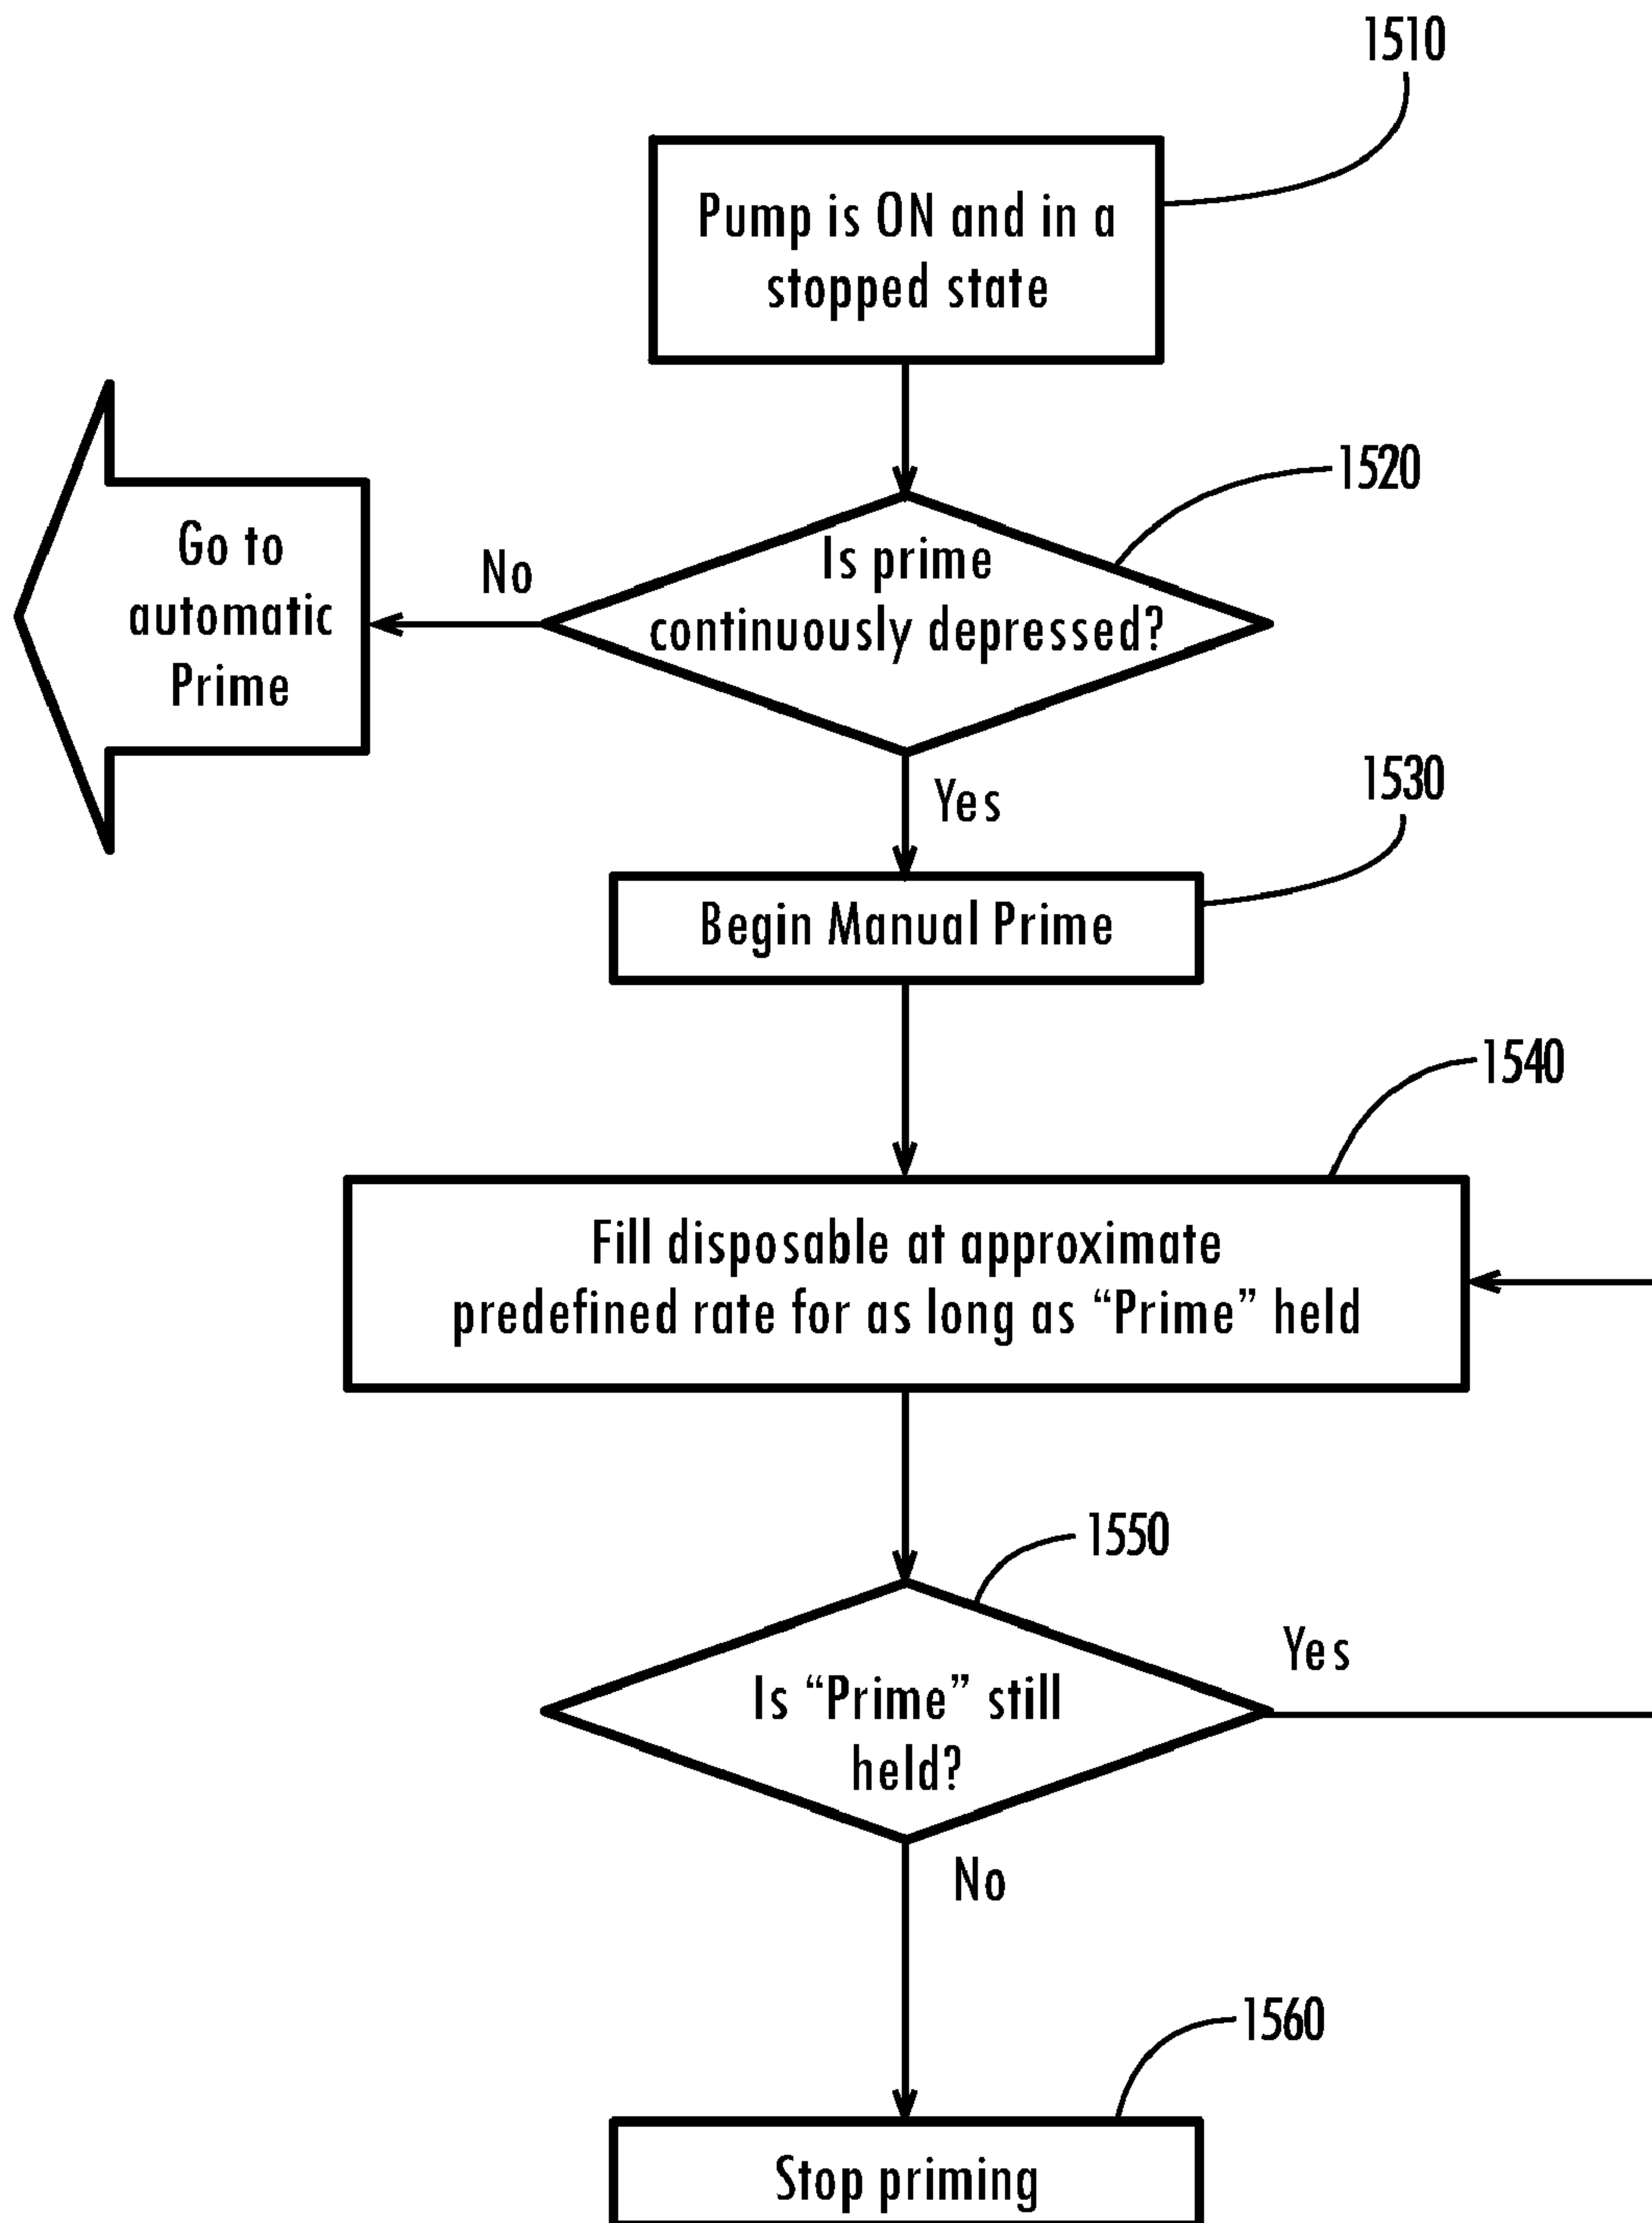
1510

Pump is ON and in a stopped state

1520

Go to automatic Prime

No

Is prime continuously depressed?

Yes

1530

Begin Manual Prime

1540

Fill disposable at approximate predefined rate for as long as “Prime” held

1550

Yes

Is “Prime” still held?

No

1560

Stop priming